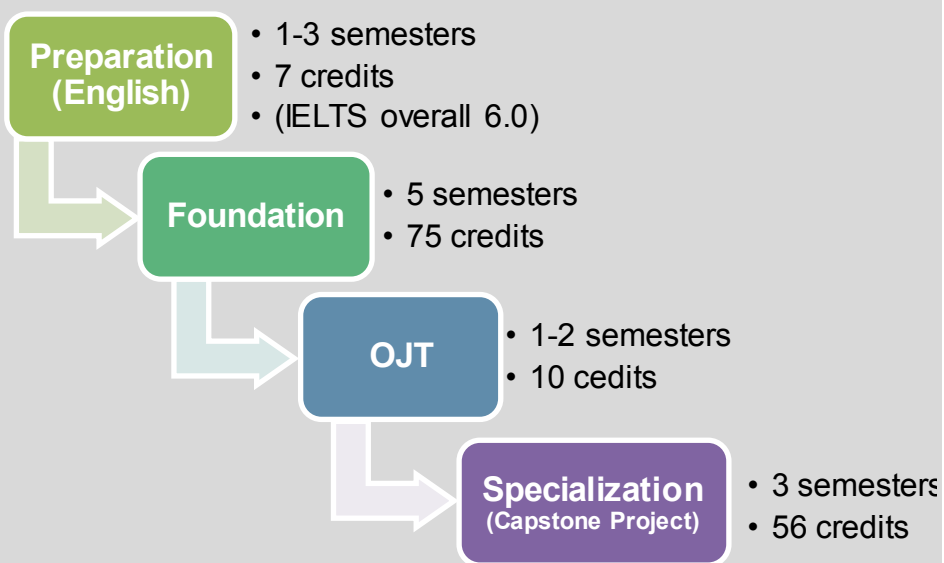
Preparation (English)

• 1-3 semesters
• 7 credits
• (IELTS overall 6.0)

Foundation

• 5 semesters
• 75 credits

OJT

• 1-2 semesters
• 10 cedits

Specialization (Capstone Project)

• 3 semesters
• 56 credits